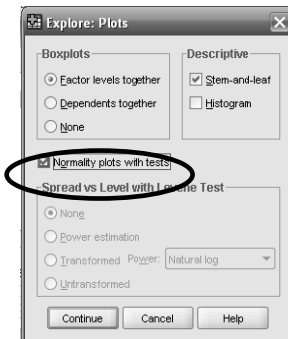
Explore: Plots

Boxplots
Factor levels together
Dependents together
None

Descriptive
Stem-and-leaf
Histogram

Normality plots with tests

Spread vs Level with Levene Test
None
Power estimation
Transformed Power: Natural log
Untransformed

Continue Cancel Help